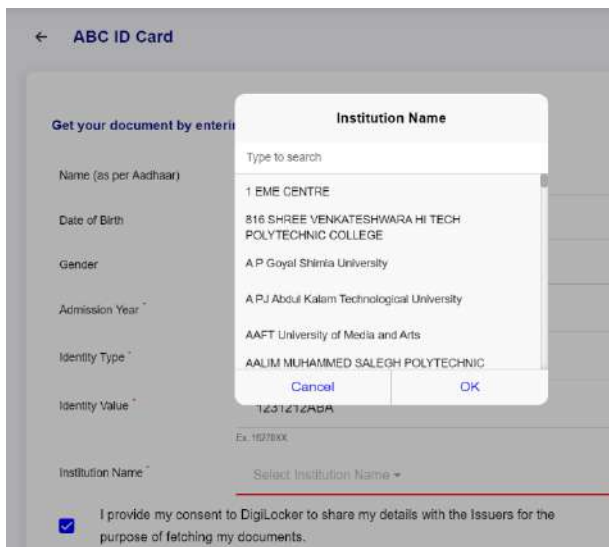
← ABC ID Card

Get your document by enteri

Name (as per Aadhaar)

Date of Birth

Gender

Admission Year *

Identity Type *

Identity Value *

1231212ABA

Ex. 1627BXX

Institution Name *

Select Institution Name ▾

I provide my consent to DigiLocker to share my details with the Issuers for the purpose of fetching my documents.

Institution Name

Type to search

1 EME CENTRE

816 SHREE VENKATESHWARA HI TECH POLYTECHNIC COLLEGE

A P Goyal Shimla University

A PJ Abdul Kalam Technological University

AAFT University of Media and Arts

AALIM MUHAMMED SALEGH POLYTECHNIC

Cancel

OK